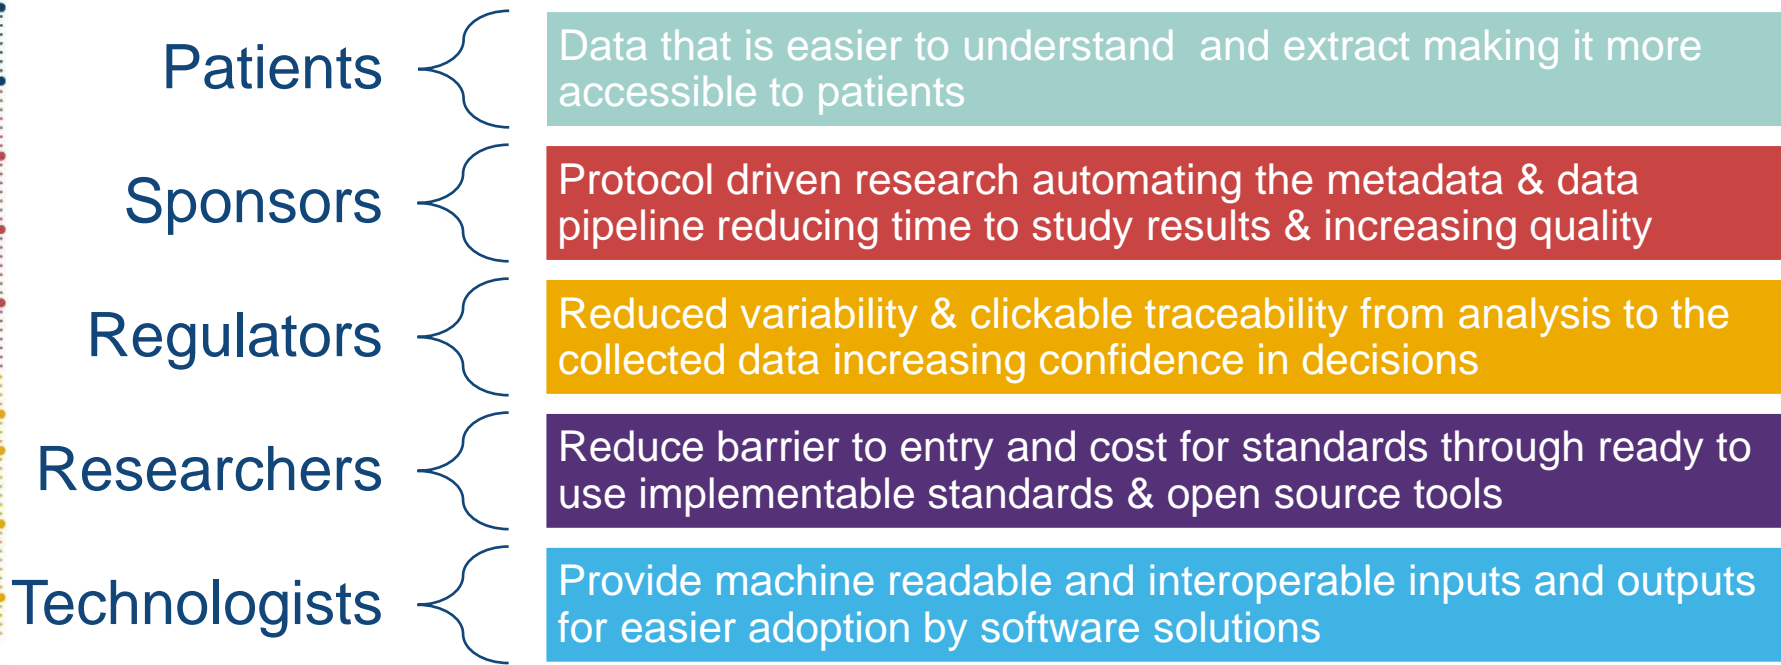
Patients

Data that is easier to understand  and extract making it more accessible to patients

Sponsors

Protocol driven research automating the metadata & data pipeline reducing time to study results & increasing quality

Regulators

Reduced variability & clickable traceability from analysis to the collected data increasing confidence in decisions

Researchers

Reduce barrier to entry and cost for standards through ready to use implementable standards & open source tools

Technologists

Provide machine readable and interoperable inputs and outputs for easier adoption by software solutions